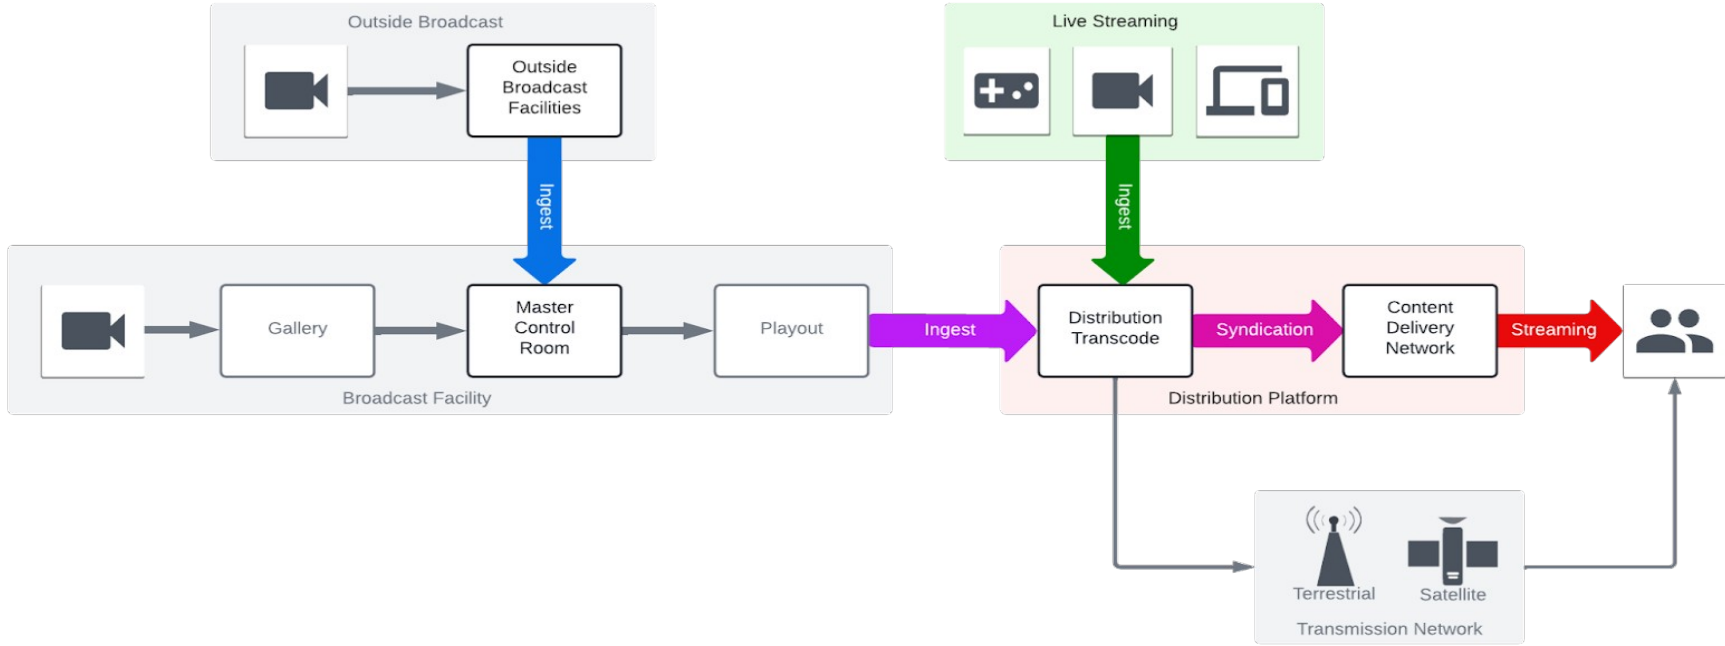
Outside Broadcast

Outside Broadcast Facilities

Ingest

Live Streaming

Ingest

Gallery

Master Control Room

Playout

Broadcast Facility

Ingest

Distribution Transcode

Syndication

Content Delivery Network

Streaming

Distribution Platform

Terrestrial

Satellite

Transmission Network